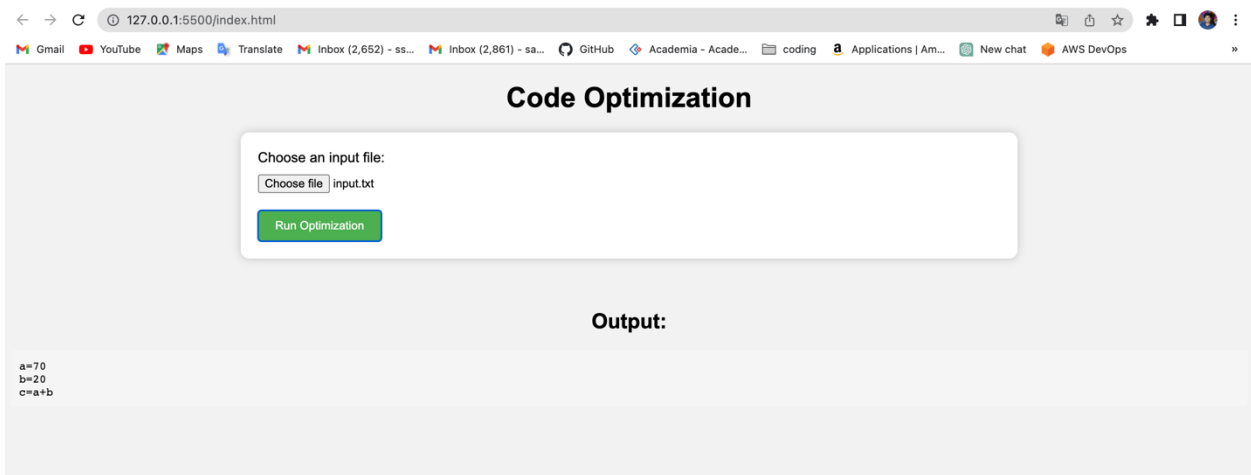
127.0.0.1:5500/index.html

Gmail YouTube Maps Translate Inbox (2,652) - ss... Inbox (2,861) - sa... GitHub Academia - Acade... coding Applications | Am... New chat AWS DevOps »

Code Optimization

Choose an input file:

Choose file input.txt

Run Optimization

Output:

a=70
b=20
c=a+b